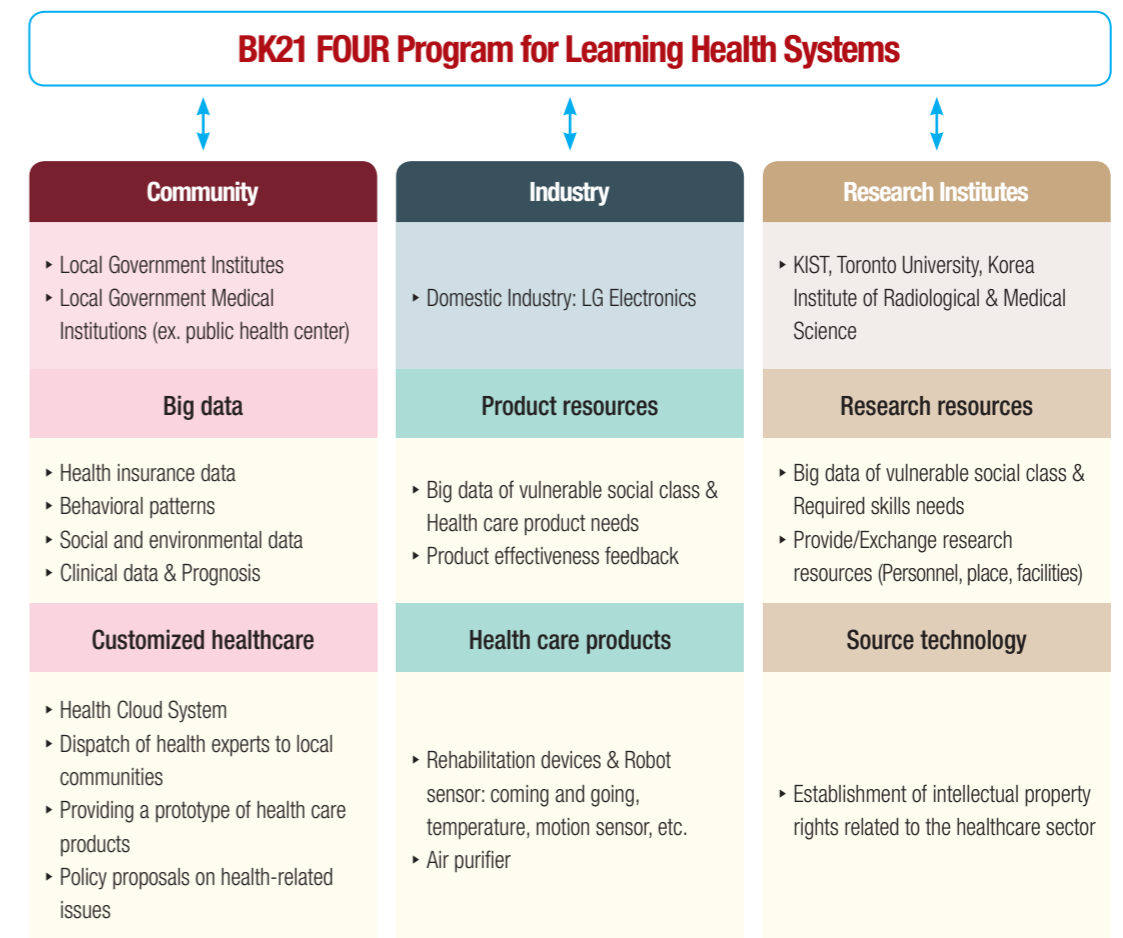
BK21 FOUR Program for Learning Health Systems

Community

‣ Local Government Institutes
‣ Local Government Medical Institutions (ex. public health center)

Big data

‣ Health insurance data
‣ Behavioral patterns
‣ Social and environmental data
‣ Clinical data & Prognosis

Customized healthcare

‣ Health Cloud System
‣ Dispatch of health experts to local communities
‣ Providing a prototype of health care products
‣ Policy proposals on health-related issues

Industry

‣ Domestic Industry: LG Electronics

Product resources

‣ Big data of vulnerable social class & Health care product needs
‣ Product effectiveness feedback

Health care products

‣ Rehabilitation devices & Robot sensor: coming and going, temperature, motion sensor, etc.
‣ Air purifier

Research Institutes

‣ KIST, Toronto University, Korea Institute of Radiological & Medical Science

Research resources

‣ Big data of vulnerable social class & Required skills needs
‣ Provide/Exchange research resources (Personnel, place, facilities)

Source technology

‣ Establishment of intellectual property rights related to the healthcare sector